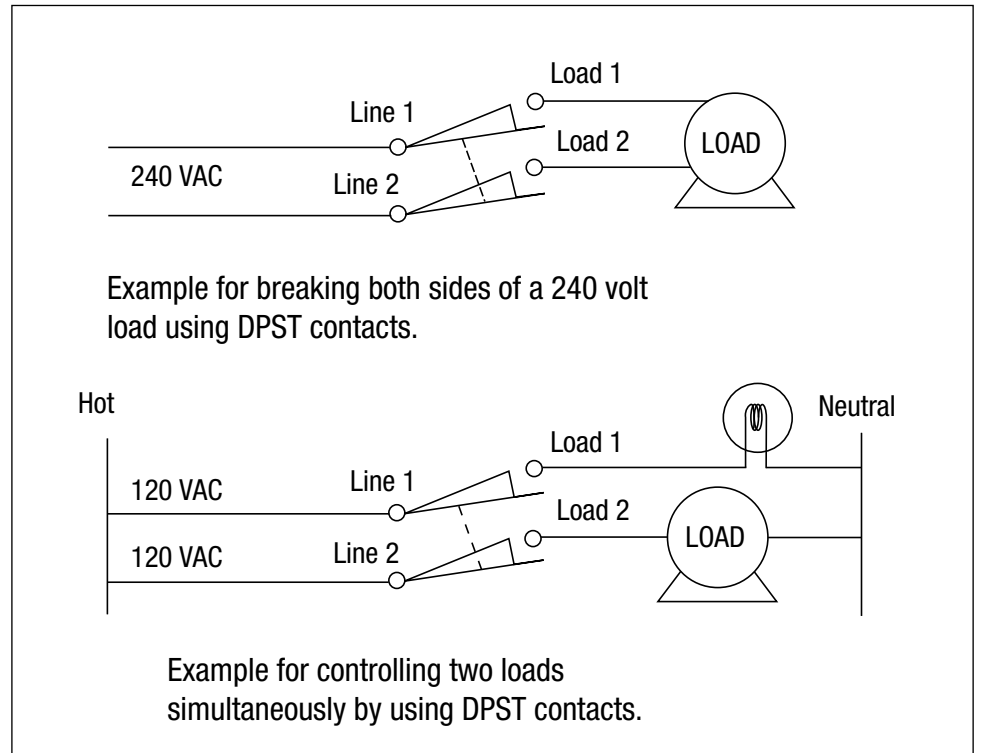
Load 1
Line 1
Load 2
LOAD
240 VAC
Line 2

Example for breaking both sides of a 240 volt load using DPST contacts.

Hot
Neutral
Load 1
120 VAC
Line 1
Load 2
LOAD
120 VAC
Line 2

Example for controlling two loads simultaneously by using DPST contacts.